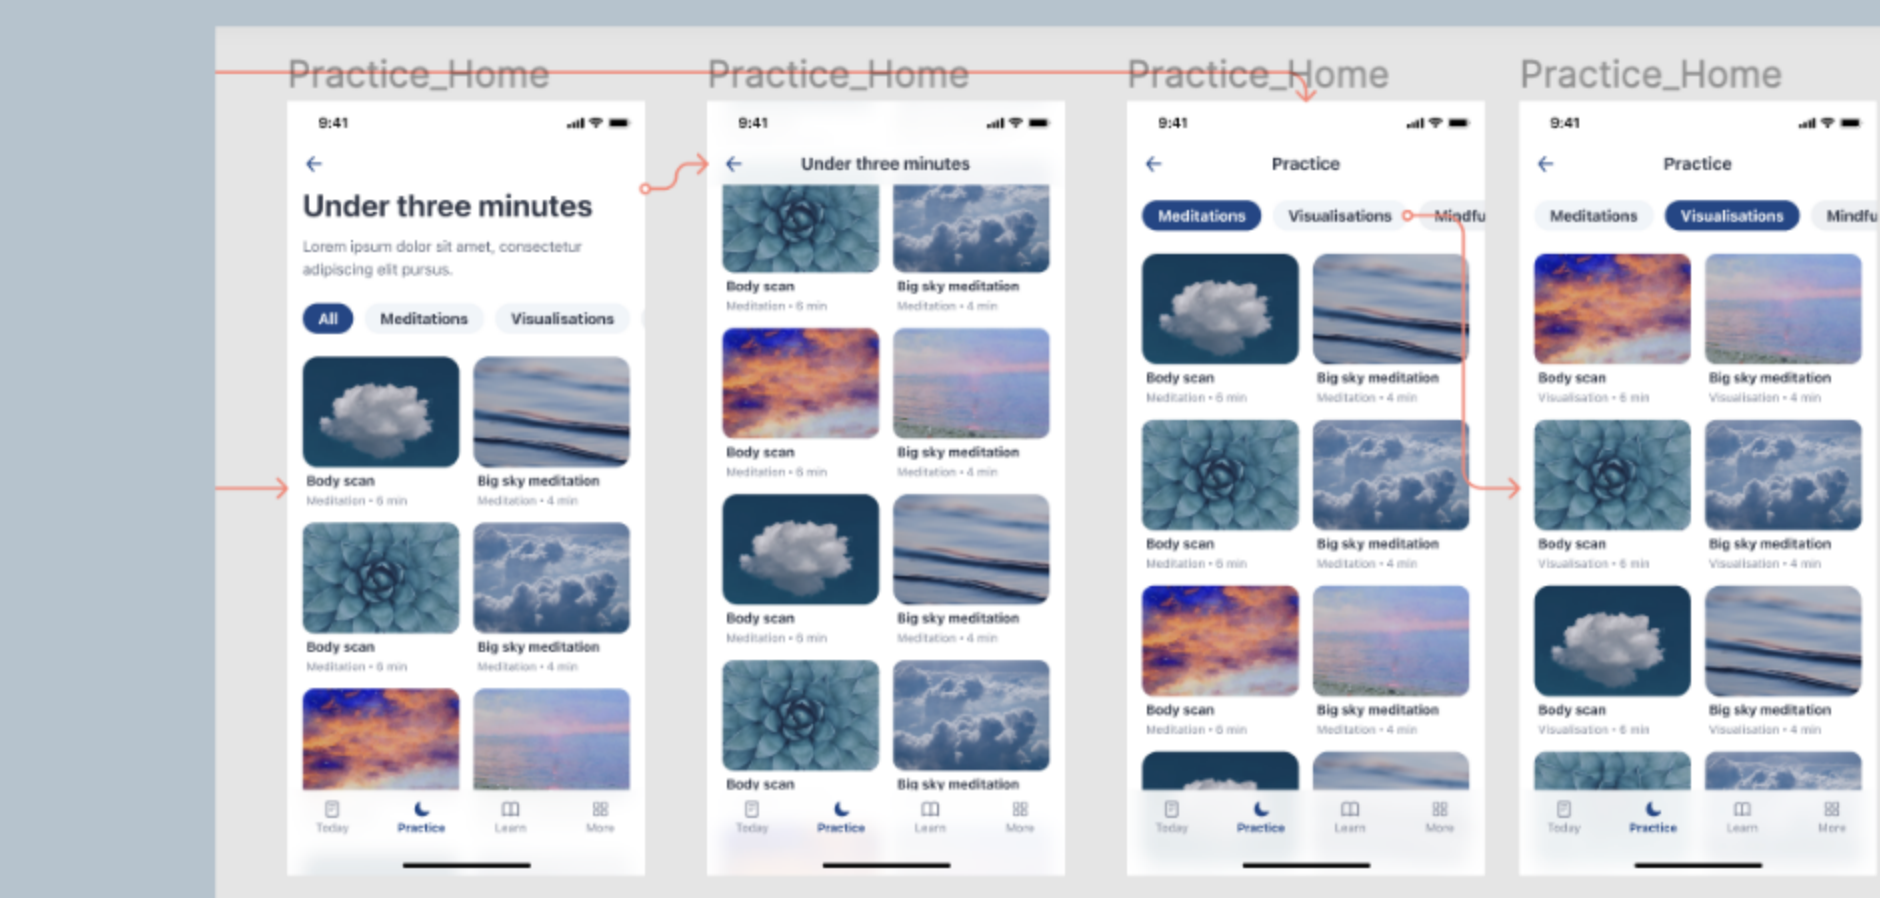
Practice_Home

9:41

Under three minutes

Lorem ipsum dolor sit amet, consectetur adipiscing elit pursus.

All Meditations Visualisations

Body scan
Meditation • 6 min

Big sky meditation
Meditation • 4 min

Body scan
Meditation • 6 min

Big sky meditation
Meditation • 4 min

Today Practice Learn More

Practice_Home

9:41

Under three minutes

Body scan
Meditation • 6 min

Big sky meditation
Meditation • 4 min

Body scan
Meditation • 6 min

Big sky meditation
Meditation • 4 min

Body scan
Meditation • 6 min

Big sky meditation
Meditation • 4 min

Body scan

Big sky meditation

Today Practice Learn More

Practice_Home

9:41

Practice

Meditations Visualisations Mindfu

Body scan
Meditation • 6 min

Big sky meditation
Meditation • 4 min

Body scan
Meditation • 6 min

Big sky meditation
Meditation • 4 min

Body scan
Meditation • 6 min

Big sky meditation
Meditation • 4 min

Today Practice Learn More

Practice_Home

9:41

Practice

Meditations Visualisations Mindfu

Body scan
Visualisation • 6 min

Big sky meditation
Visualisation • 4 min

Body scan
Visualisation • 6 min

Big sky meditation
Visualisation • 4 min

Body scan
Visualisation • 6 min

Big sky meditation
Visualisation • 4 min

Today Practice Learn More